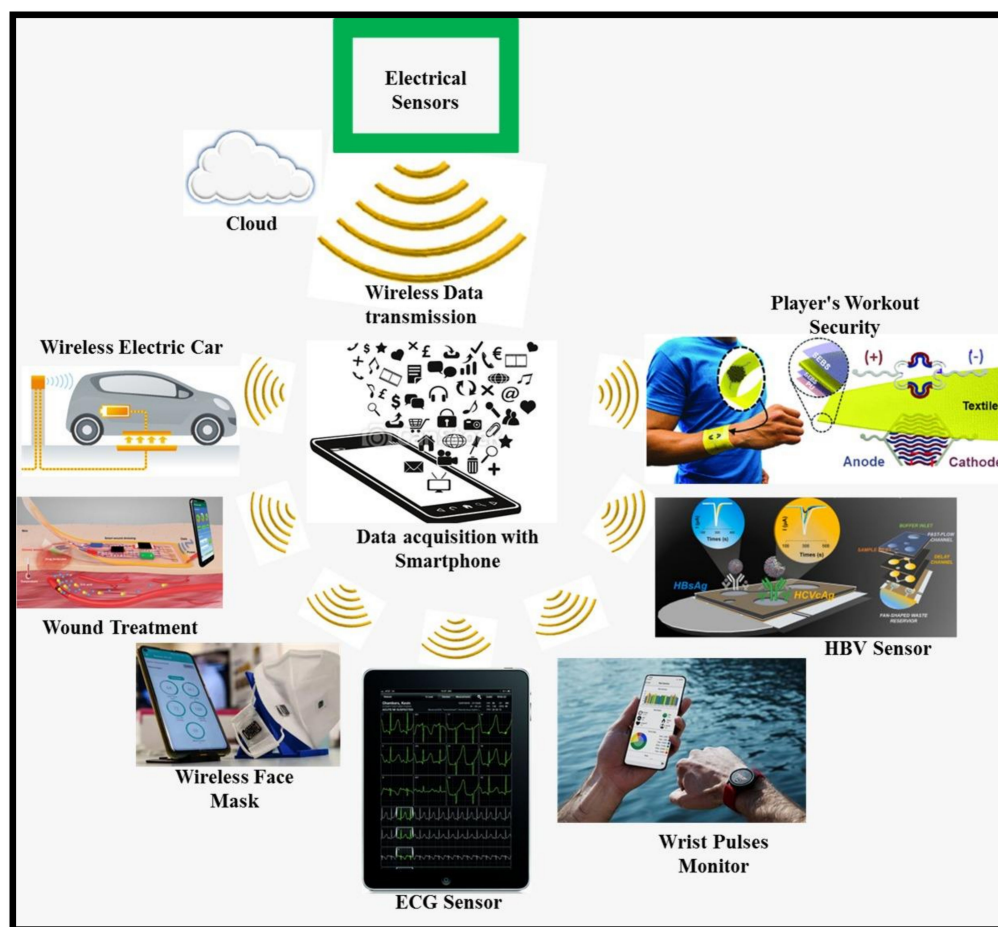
Electrical Sensors

Cloud

Wireless Data transmission

Player's Workout Security

Wireless Electric Car

(+)

(-)

Textile

Anode

Cathode

Data acquisition with Smartphone

Times (s)

HBsAg

HCVcAg

BUFFER INLET

SAMPLE

FAN-SHAPED WASTE RESERVOIR

Wound Treatment

HBV Sensor

Wireless Face Mask

ECG Sensor

Wrist Pulses Monitor